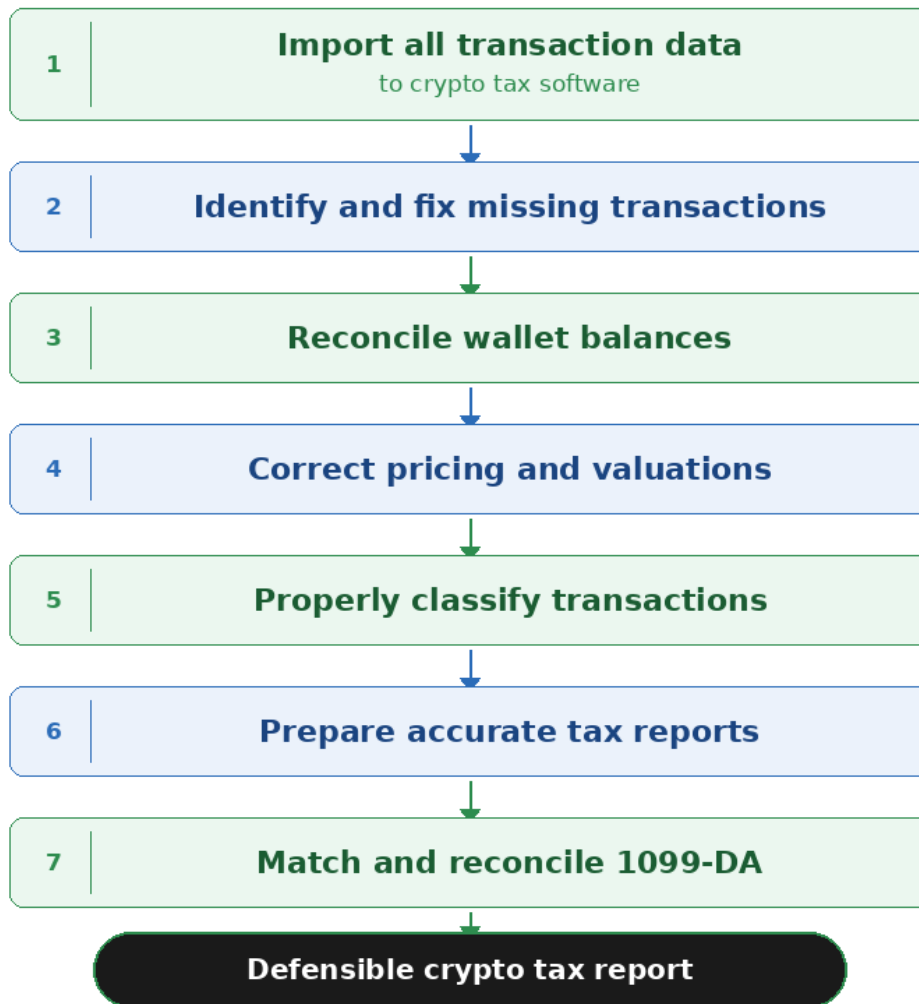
1 Import all transaction data
to crypto tax software

2 Identify and fix missing transactions

3 Reconcile wallet balances

4 Correct pricing and valuations

5 Properly classify transactions

6 Prepare accurate tax reports

7 Match and reconcile 1099-DA

Defensible crypto tax report